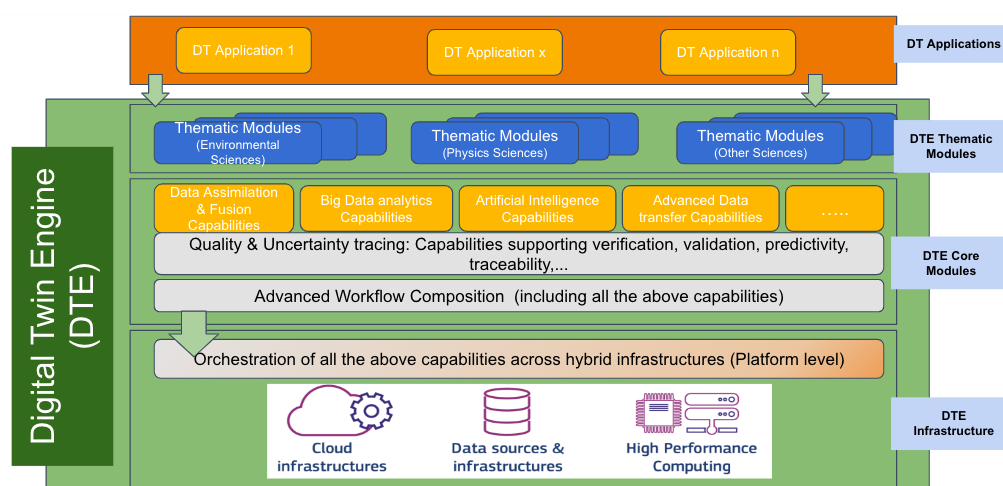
DT Application 1

DT Application x

DT Application n

DT Applications

Digital Twin Engine (DTE)

Thematic Modules (Environmental Sciences)

Thematic Modules (Physics Sciences)

Thematic Modules (Other Sciences)

DTE Thematic Modules

Data Assimilation & Fusion Capabilities

Big Data analytics Capabilities

Artificial Intelligence Capabilities

Advanced Data transfer Capabilities

.....

Quality & Uncertainty tracing: Capabilities supporting verification, validation, predictivity, traceability,...

DTE Core Modules

Advanced Workflow Composition (including all the above capabilities)

Orchestration of all the above capabilities across hybrid infrastructures (Platform level)

Cloud infrastructures

Data sources & infrastructures

High Performance Computing

DTE Infrastructure